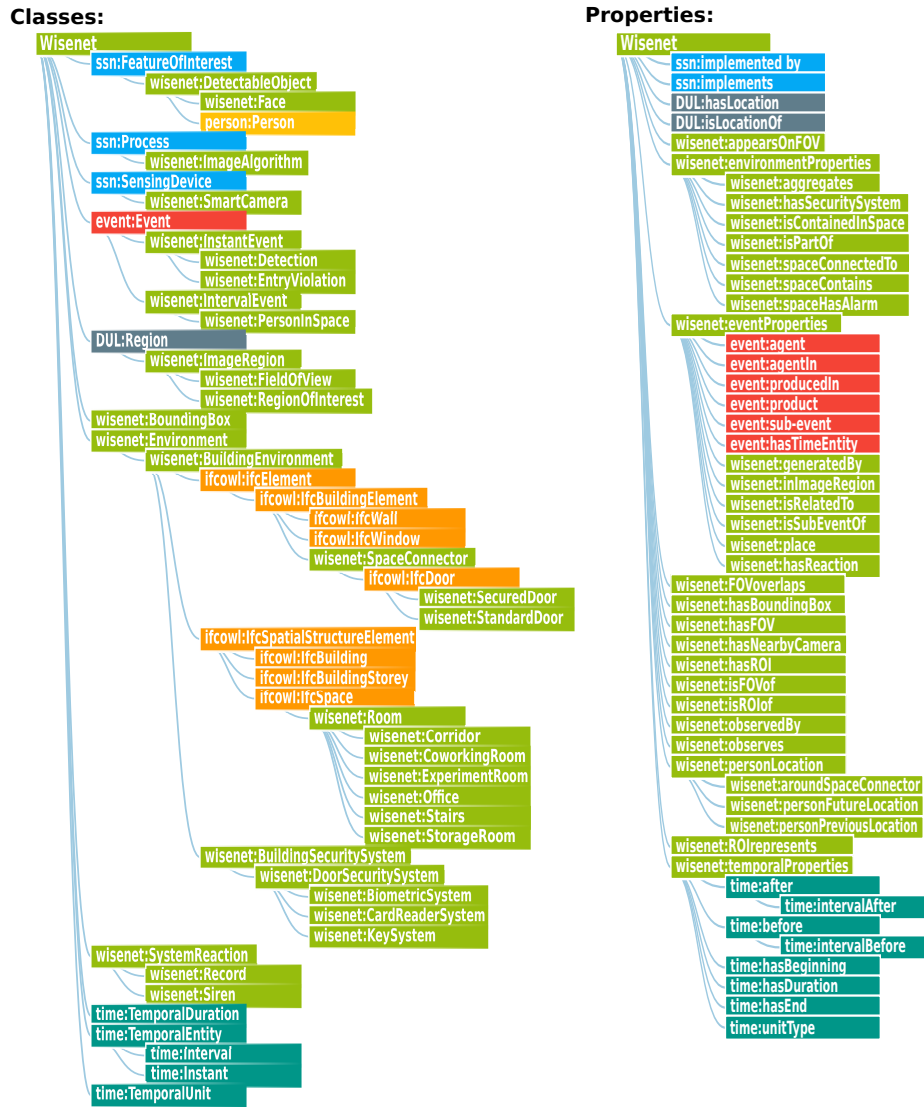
Classes:

Wisenet
ssn:FeatureOfInterest
wisenet:DetectableObject
wisenet:Face
person:Person
ssn:Process
wisenet:ImageAlgorithm
ssn:SensingDevice
wisenet:SmartCamera
event:Event
wisenet:InstantEvent
wisenet:Detection
wisenet:EntryViolation
wisenet:IntervalEvent
wisenet:PersonInSpace
DUL:Region
wisenet:ImageRegion
wisenet:FieldOfView
wisenet:RegionOfInterest
wisenet:BoundingBox
wisenet:Environment
wisenet:BuildingEnvironment
ifcowl:ifcElement
ifcowl:IfcBuildingElement
ifcowl:IfcWall
ifcowl:IfcWindow
wisenet:SpaceConnector
ifcowl:IfcDoor
wisenet:SecuredDoor
wisenet:StandardDoor
ifcowl:IfcSpatialStructureElement
ifcowl:IfcBuilding
ifcowl:IfcBuildingStorey
ifcowl:IfcSpace
wisenet:Room
wisenet:Corridor
wisenet:CoworkingRoom
wisenet:ExperimentRoom
wisenet:Office
wisenet:Stairs
wisenet:StorageRoom
wisenet:BuildingSecuritySystem
wisenet:DoorSecuritySystem
wisenet:BiometricSystem
wisenet:CardReaderSystem
wisenet:KeySystem
wisenet:SystemReaction
wisenet:Record
wisenet:Siren
time:TemporalDuration
time:TemporalEntity
time:Interval
time:Instant
time:TemporalUnit

Properties:

Wisenet
ssn:implemented by
ssn:implements
DUL:hasLocation
DUL:isLocationOf
wisenet:appearsOnFOV
wisenet:environmentProperties
wisenet:aggregates
wisenet:hasSecuritySystem
wisenet:isContainedInSpace
wisenet:isPartOf
wisenet:spaceConnectedTo
wisenet:spaceContains
wisenet:spaceHasAlarm
wisenet:eventProperties
event:agent
event:agentIn
event:producedIn
event:product
event:sub-event
event:hasTimeEntity
wisenet:generatedBy
wisenet:inImageRegion
wisenet:isRelatedTo
wisenet:isSubEventOf
wisenet:place
wisenet:hasReaction
wisenet:FOVoverlaps
wisenet:hasBoundingBox
wisenet:hasFOV
wisenet:hasNearbyCamera
wisenet:hasROI
wisenet:isFOVof
wisenet:isROIof
wisenet:observedBy
wisenet:observes
wisenet:personLocation
wisenet:aroundSpaceConnector
wisenet:personFutureLocation
wisenet:personPreviousLocation
wisenet:ROIrepresents
wisenet:temporalProperties
time:after
time:intervalAfter
time:before
time:intervalBefore
time:hasBeginning
time:hasDuration
time:hasEnd
time:unitType